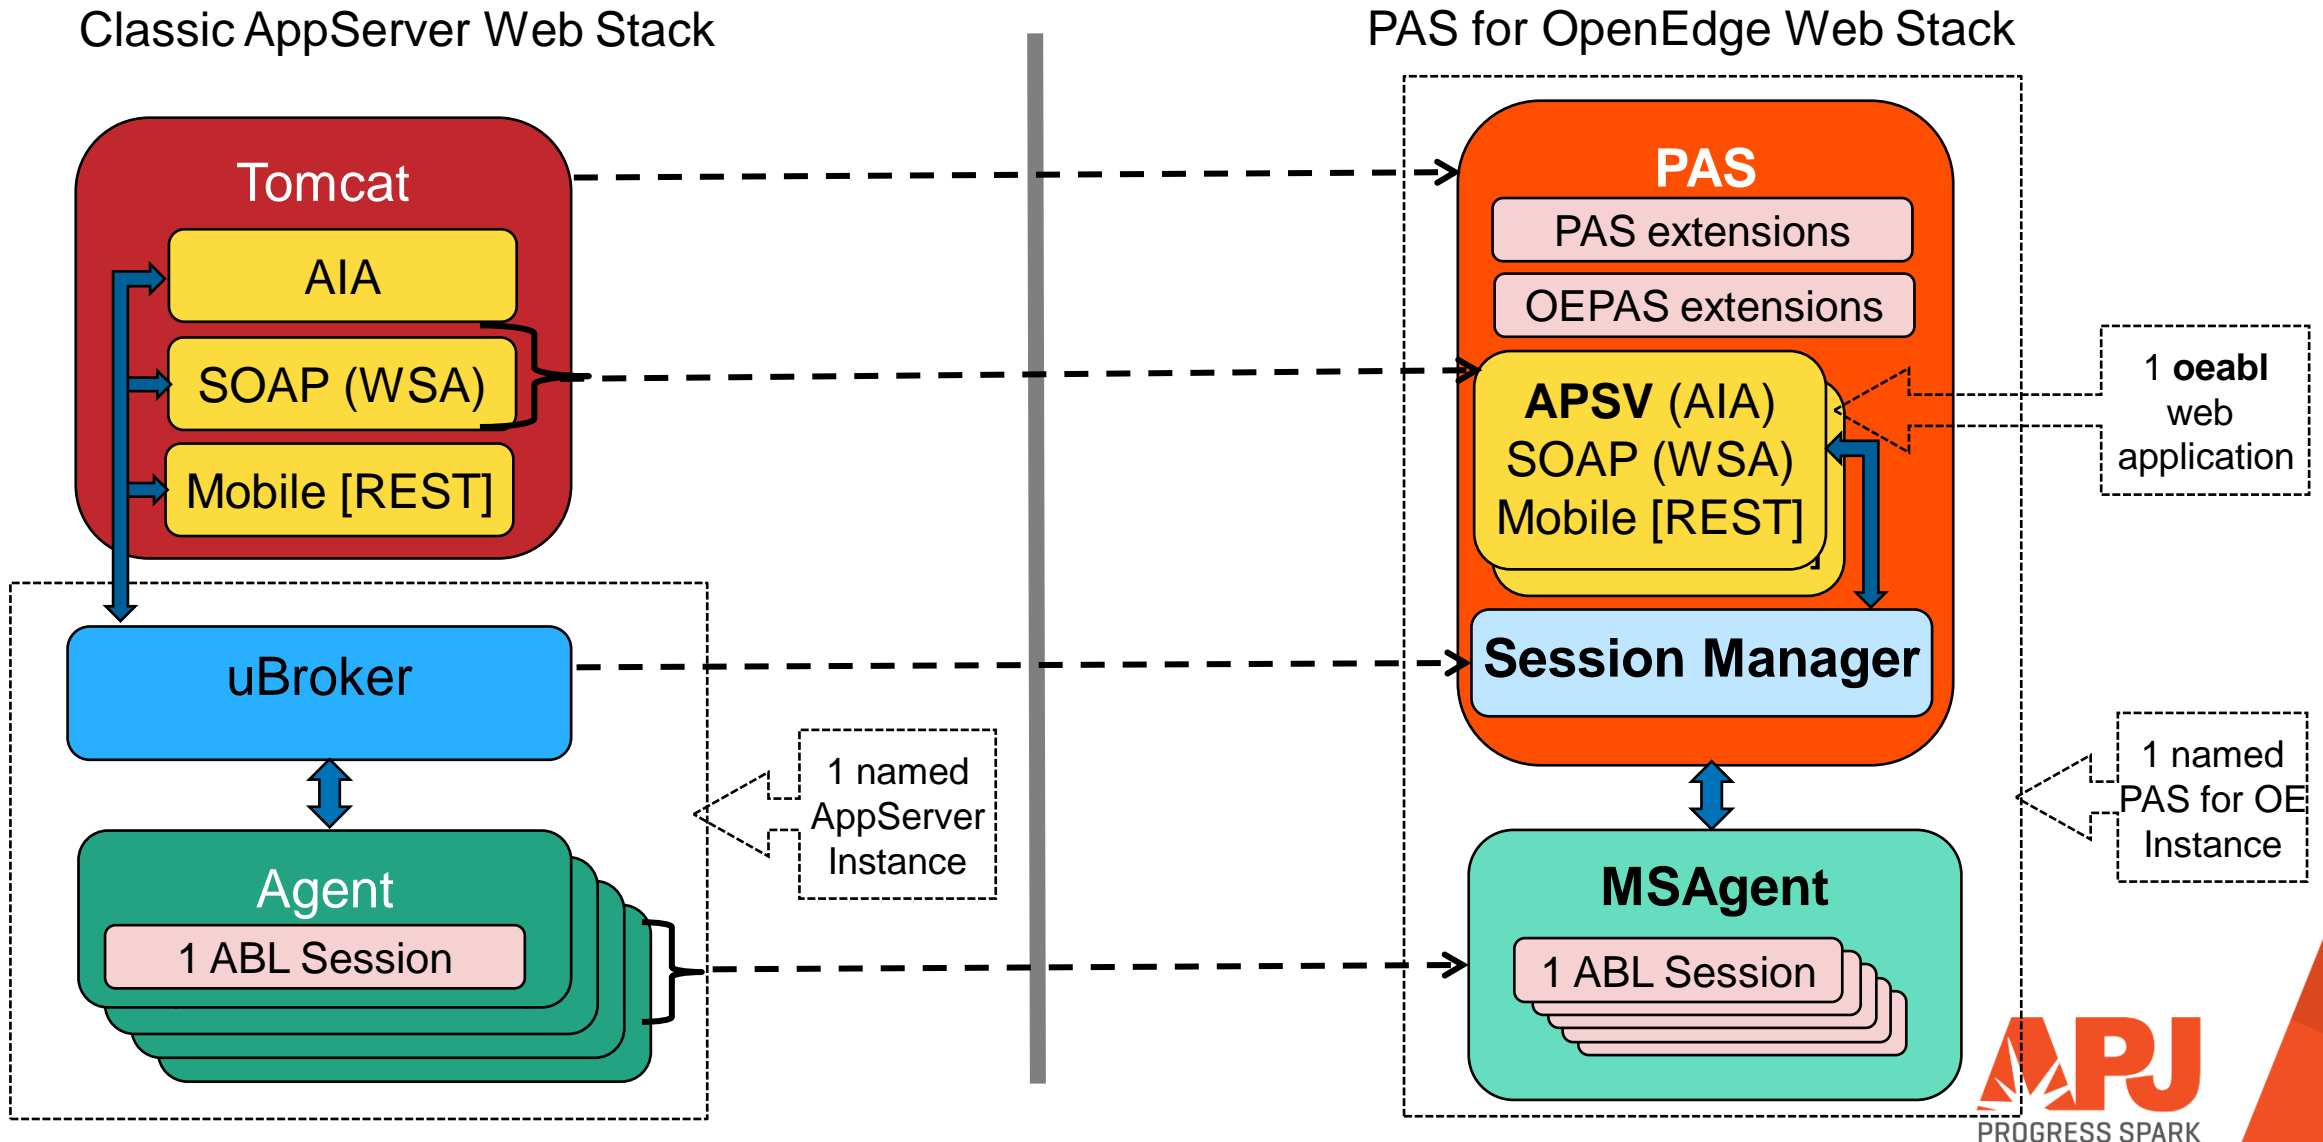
Classic AppServer Web Stack

PAS for OpenEdge Web Stack

Tomcat

AIA

SOAP (WSA)

Mobile [REST]

uBroker

Agent

1 ABL Session

1 named AppServer Instance

PAS

PAS extensions

OEPAS extensions

**APSV** (AIA)
SOAP (WSA)
Mobile [REST]

1 **oeabl** web application

Session Manager

MSAgent

1 ABL Session

1 named PAS for OE Instance

APJ

PROGRESS SPARK